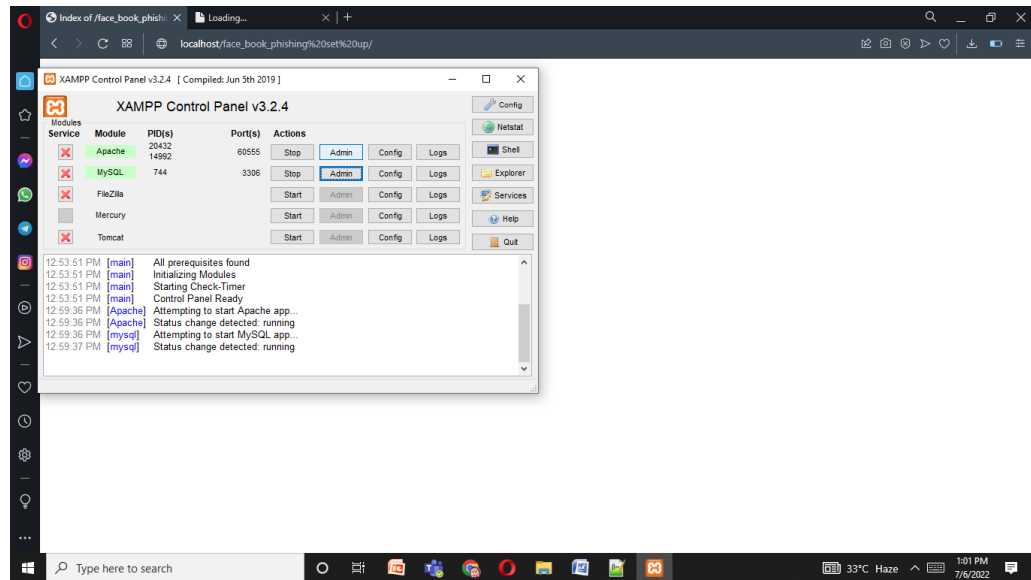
Index of /face_book_phishi
Loading...

localhost/face_book_phishing%20set%20up/

XAMPP Control Panel v3.2.4 [ Compiled: Jun 5th 2019 ]

XAMPP Control Panel v3.2.4

Modules

| Service | Module | PID(s) | Port(s) | Actions | | | |
|---|---|---|---|---|---|---|---|
| | Apache | 20432 14992 | 60555 | Stop | Admin | Config | Logs |
| | MySQL | 744 | 3306 | Stop | Admin | Config | Logs |
| | FileZilla | | | Start | Admin | Config | Logs |
| | Mercury | | | Start | Admin | Config | Logs |
| | Tomcat | | | Start | Admin | Config | Logs |

Config
Netstat
Shell
Explorer
Services
Help
Quit

12:53:51 PM [main] All prerequisites found
12:53:51 PM [main] Initializing Modules
12:53:51 PM [main] Starting Check-Timer
12:53:51 PM [main] Control Panel Ready
12:59:36 PM [Apache] Attempting to start Apache app...
12:59:36 PM [Apache] Status change detected: running
12:59:36 PM [mysql] Attempting to start MySQL app...
12:59:37 PM [mysql] Status change detected: running

Type here to search

33°C Haze

1:01 PM
7/6/2022